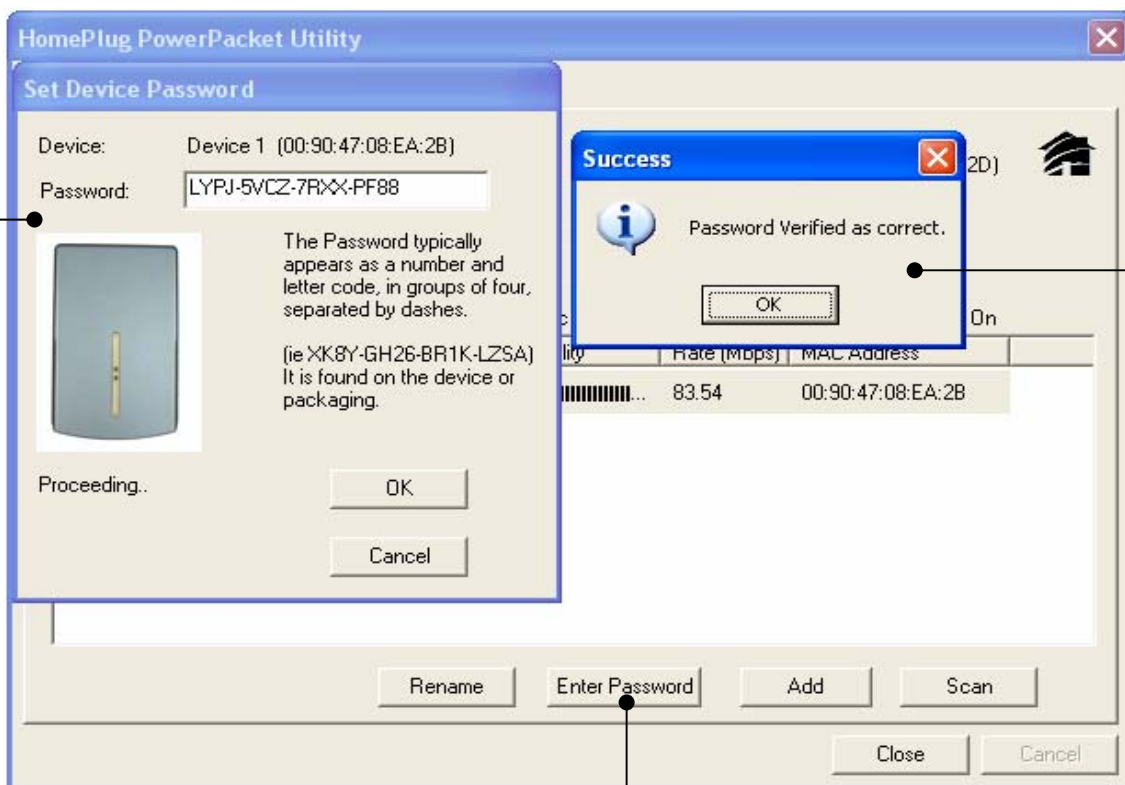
HomePlug PowerPacket Utility

Set Device Password

Device: Device 1 (00:90:47:08:EA:2B)

Password: LYPJ-5VCZ-7RXX-PF88

The Password typically appears as a number and letter code, in groups of four, separated by dashes.

(ie XK8Y-GH26-BR1K-LZSA) It is found on the device or packaging.

Proceeding..

OK

Cancel

Success

Password Verified as correct.

OK

2D)

On

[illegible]lity | Rate (Mbps) | MAC Address

83.54 | 00:90:47:08:EA:2B

Rename

Enter Password

Add

Scan

Close

Cancel